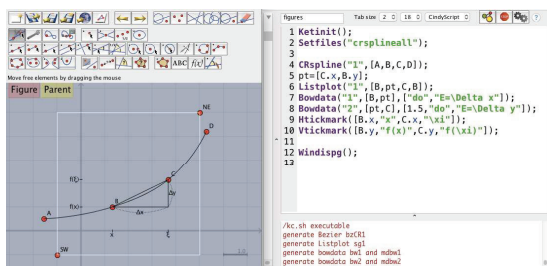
Move free elements by dragging the mouse

Figure Parent

NE
D
C
f(ξ)
B
Δy
f(x)
Δx
A
x
ξ
SW

figures Tab size 2 18 CindyScript

1 Ketinit();
2 Setfiles("crsplineall");
3
4 CRspline("1",[A,B,C,D]);
5 pt=[C.x,B.y];
6 Listplot("1",[B,pt,C,B]);
7 Bowdata("1",[B,pt],["do","E=\Delta x"]);
8 Bowdata("2",[pt,C],[1.5,"do","E=\Delta y"]);
9 Htickmark([B.x,"x",C.x,"\xi"]);
10 Vtickmark([B.y,"f(x)",C.y,"f(\xi)"]);
11
12 Windispg();
13

/kc.sh executable
generate Bezier bzCR1
generate Listplot sg1
generate bowdata bw1 and mdbw1
generate bowdata bw2 and mdbw2